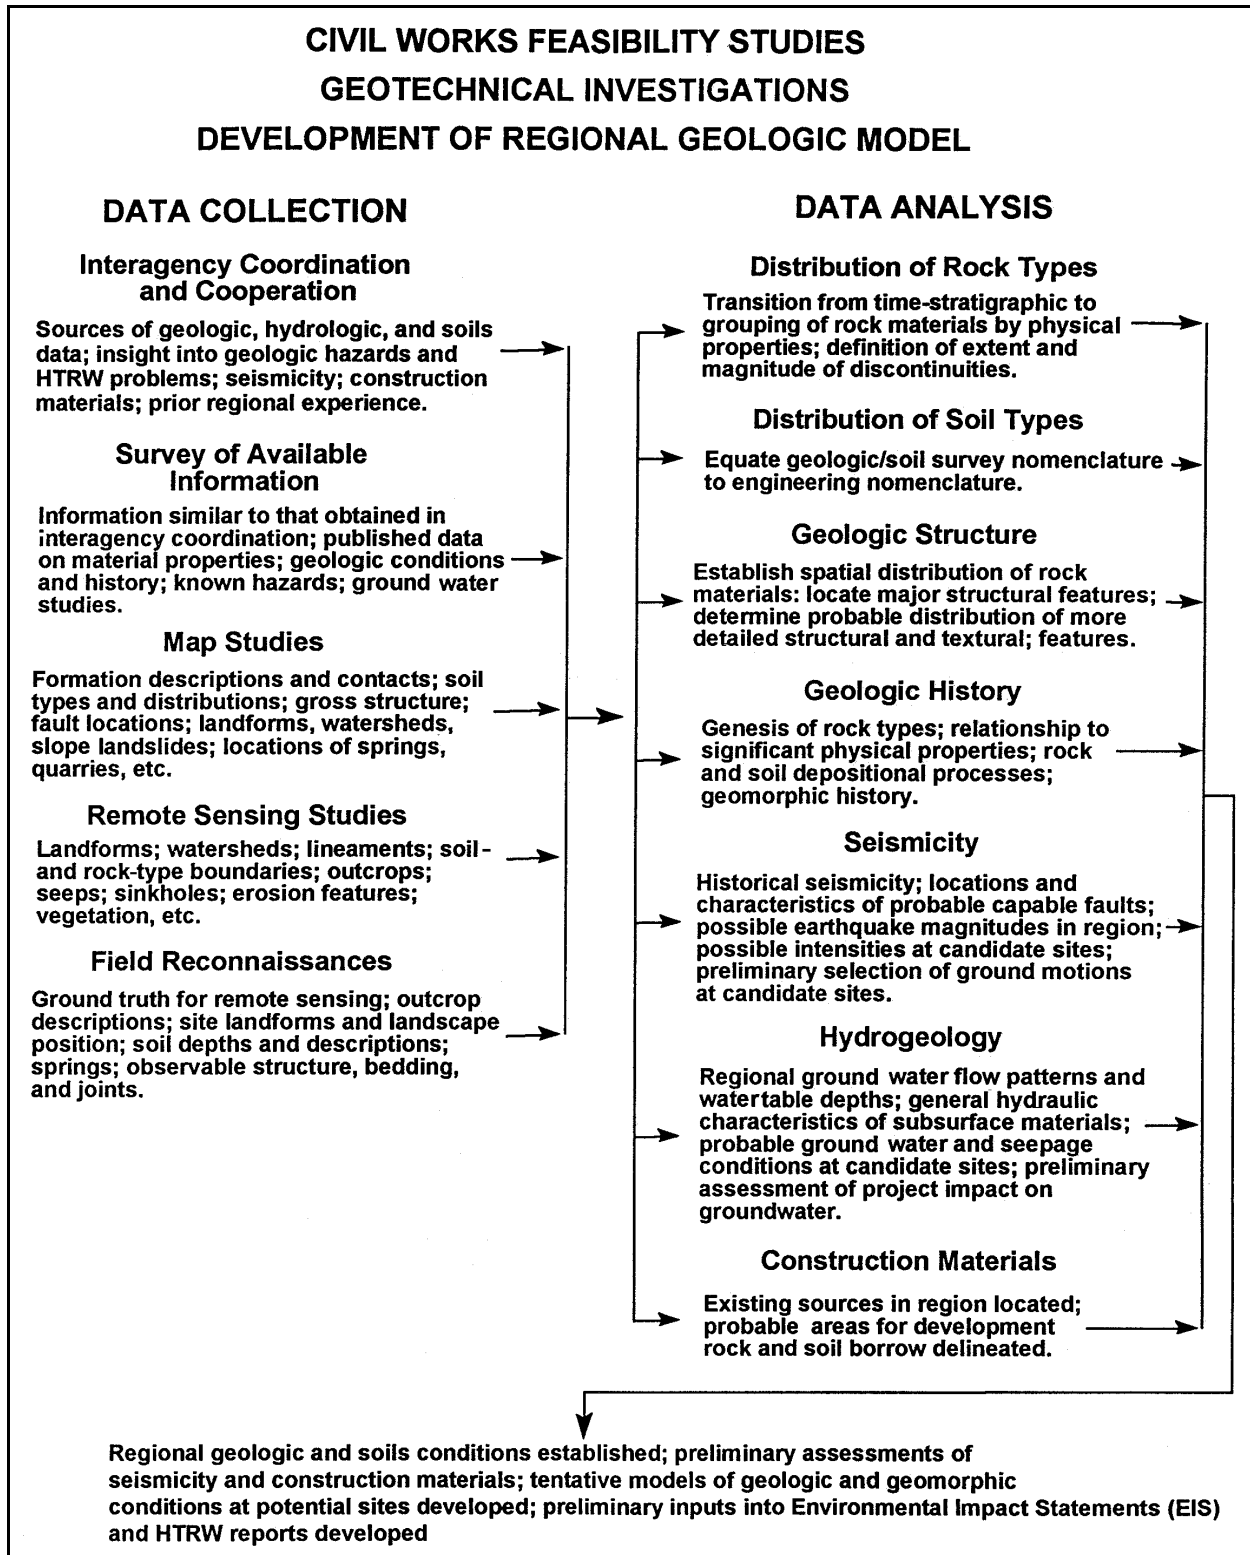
CIVIL WORKS FEASIBILITY STUDIES
GEOTECHNICAL INVESTIGATIONS
DEVELOPMENT OF REGIONAL GEOLOGIC MODEL

DATA COLLECTION

Interagency Coordination and Cooperation

Sources of geologic, hydrologic, and soils data; insight into geologic hazards and HTRW problems; seismicity; construction materials; prior regional experience.

Survey of Available Information

Information similar to that obtained in interagency coordination; published data on material properties; geologic conditions and history; known hazards; ground water studies.

Map Studies

Formation descriptions and contacts; soil types and distributions; gross structure; fault locations; landforms, watersheds, slope landslides; locations of springs, quarries, etc.

Remote Sensing Studies

Landforms; watersheds; lineaments; soil- and rock-type boundaries; outcrops; seeps; sinkholes; erosion features; vegetation, etc.

Field Reconnaissances

Ground truth for remote sensing; outcrop descriptions; site landforms and landscape position; soil depths and descriptions; springs; observable structure, bedding, and joints.

DATA ANALYSIS

Distribution of Rock Types

Transition from time-stratigraphic to grouping of rock materials by physical properties; definition of extent and magnitude of discontinuities.

Distribution of Soil Types

Equate geologic/soil survey nomenclature to engineering nomenclature.

Geologic Structure

Establish spatial distribution of rock materials: locate major structural features; determine probable distribution of more detailed structural and textural; features.

Geologic History

Genesis of rock types; relationship to significant physical properties; rock and soil depositional processes; geomorphic history.

Seismicity

Historical seismicity; locations and characteristics of probable capable faults; possible earthquake magnitudes in region; possible intensities at candidate sites; preliminary selection of ground motions at candidate sites.

Hydrogeology

Regional ground water flow patterns and watertable depths; general hydraulic characteristics of subsurface materials; probable ground water and seepage conditions at candidate sites; preliminary assessment of project impact on groundwater.

Construction Materials

Existing sources in region located; probable areas for development rock and soil borrow delineated.

Regional geologic and soils conditions established; preliminary assessments of seismicity and construction materials; tentative models of geologic and geomorphic conditions at potential sites developed; preliminary inputs into Environmental Impact Statements (EIS) and HTRW reports developed